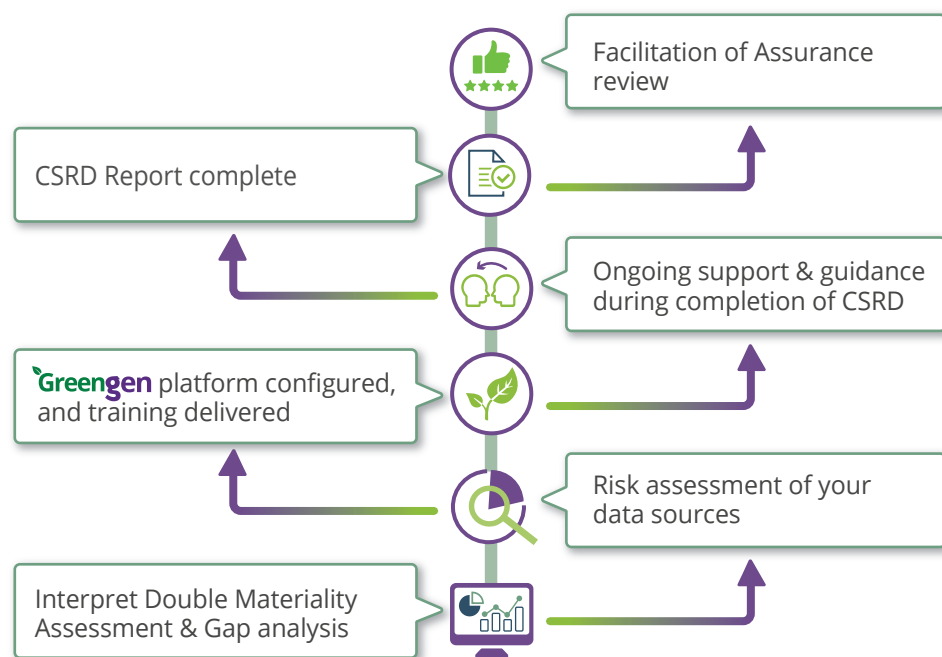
Facilitation of Assurance review

CSRD Report complete

Ongoing support & guidance during completion of CSRD

Greengen platform configured, and training delivered

Risk assessment of your data sources

Interpret Double Materiality Assessment & Gap analysis